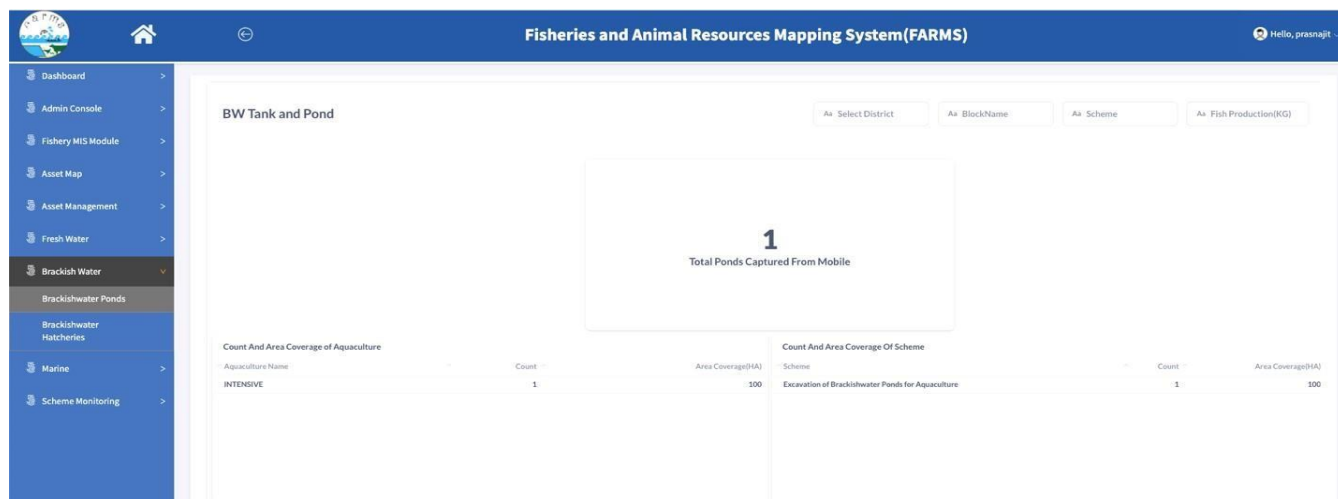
Fisheries and Animal Resources Mapping System(FARMS)

Hello, prasnajit

Dashboard >
Admin Console >
Fishery MIS Module >
Asset Map >
Asset Management >
Fresh Water >
Brackish Water
Brackishwater Ponds
Brackishwater Hatcheries
Marine >
Scheme Monitoring >

BW Tank and Pond

Select District
BlockName
Scheme
Fish Production(KG)

1
Total Ponds Captured From Mobile

Count And Area Coverage of Aquaculture

| Aquaculture Name | Count | Area Coverage(HA) |
|---|---|---|
| INTENSIVE | 1 | 100 |

Count And Area Coverage Of Scheme

| Scheme | Count | Area Coverage(HA) |
|---|---|---|
| Excavation of Brackishwater Ponds for Aquaculture | 1 | 100 |